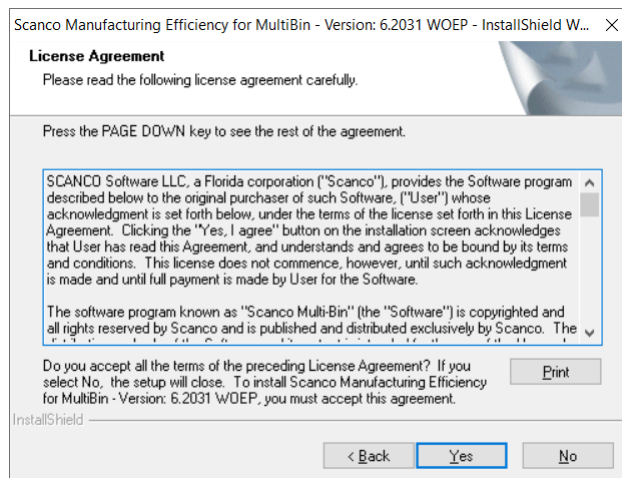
Scanco Manufacturing Efficiency for MultiBin - Version: 6.2031 WOEP - InstallShield W...

License Agreement

Please read the following license agreement carefully.

Press the PAGE DOWN key to see the rest of the agreement.

SCANCO Software LLC, a Florida corporation ("Scanco"), provides the Software program described below to the original purchaser of such Software, ("User") whose acknowledgment is set forth below, under the terms of the license set forth in this License Agreement. Clicking the "Yes, I agree" button on the installation screen acknowledges that User has read this Agreement, and understands and agrees to be bound by its terms and conditions. This license does not commence, however, until such acknowledgment is made and until full payment is made by User for the Software.

The software program known as "Scanco Multi-Bin" (the "Software") is copyrighted and all rights reserved by Scanco and is published and distributed exclusively by Scanco. The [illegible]

Do you accept all the terms of the preceding License Agreement? If you select No, the setup will close. To install Scanco Manufacturing Efficiency for MultiBin - Version: 6.2031 WOEP, you must accept this agreement.

Print

InstallShield

< Back

Yes

No